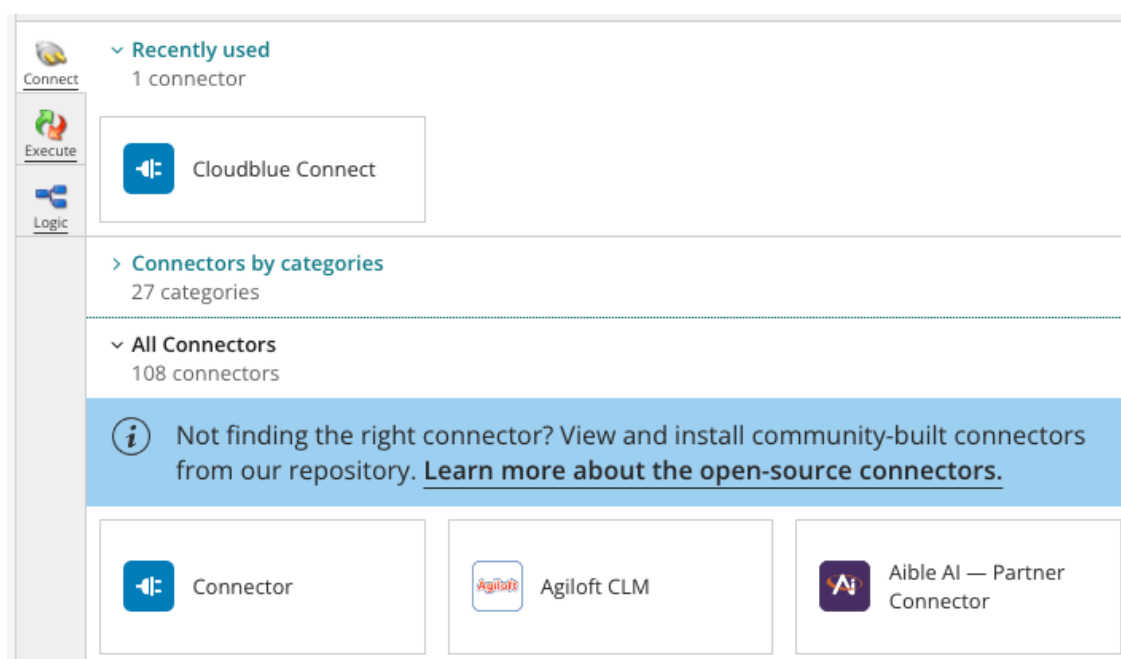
Connect
Execute
Logic

Recently used
1 connector

Cloudblue Connect

Connectors by categories
27 categories

All Connectors
108 connectors

Not finding the right connector? View and install community-built connectors from our repository. Learn more about the open-source connectors.

Connector

Agiloft

Agiloft CLM

Aible AI — Partner Connector